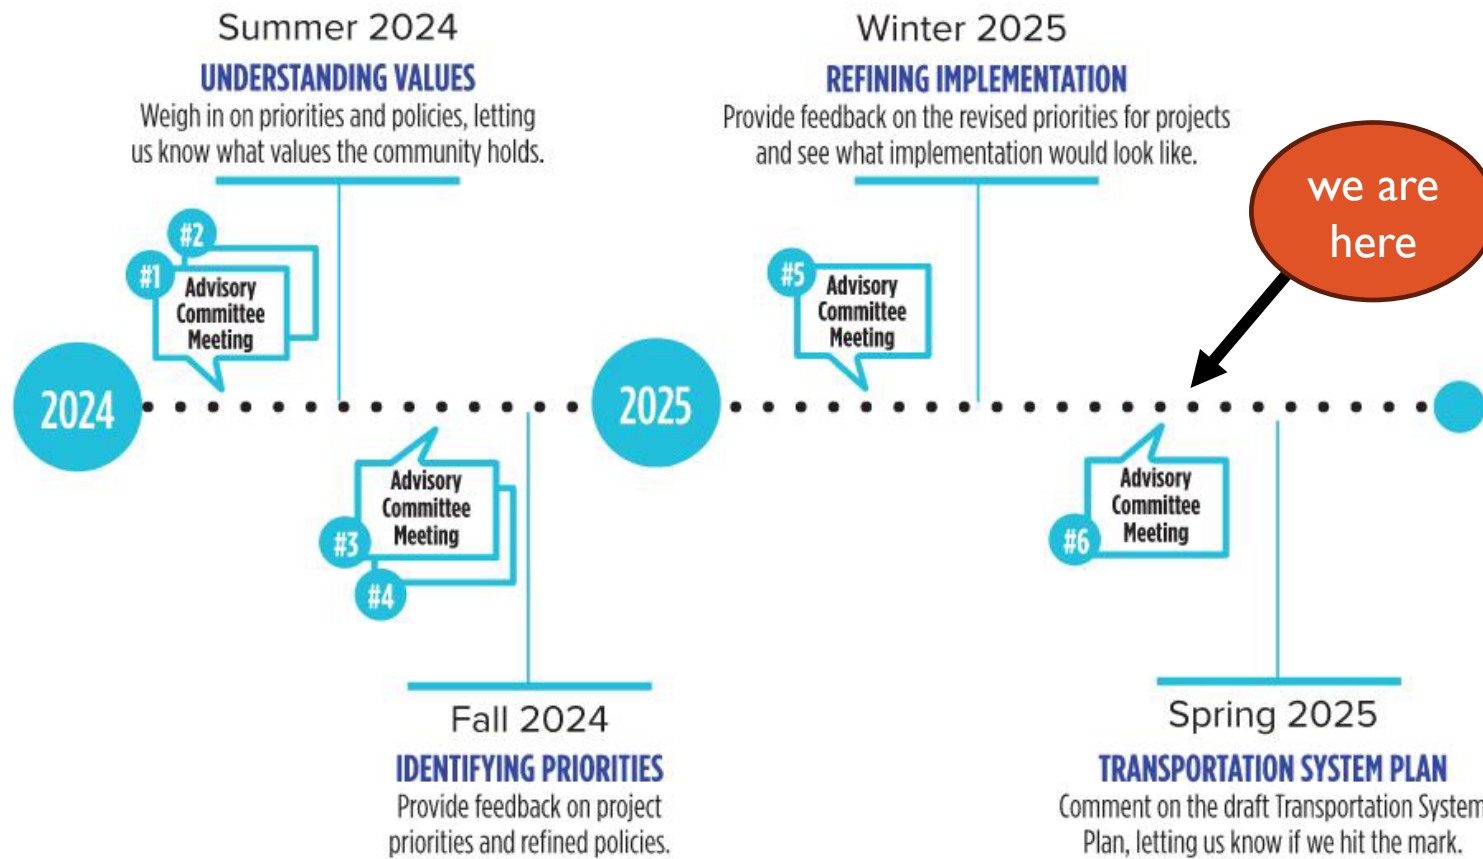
Summer 2024
UNDERSTANDING VALUES
Weigh in on priorities and policies, letting us know what values the community holds.

Winter 2025
REFINING IMPLEMENTATION
Provide feedback on the revised priorities for projects and see what implementation would look like.

we are here

#2
#1 Advisory Committee Meeting

#5 Advisory Committee Meeting

2024

2025

Advisory Committee Meeting
#3
#4

Advisory Committee Meeting
#6

Fall 2024
IDENTIFYING PRIORITIES
Provide feedback on project priorities and refined policies.

Spring 2025
TRANSPORTATION SYSTEM PLAN
Comment on the draft Transportation System Plan, letting us know if we hit the mark.